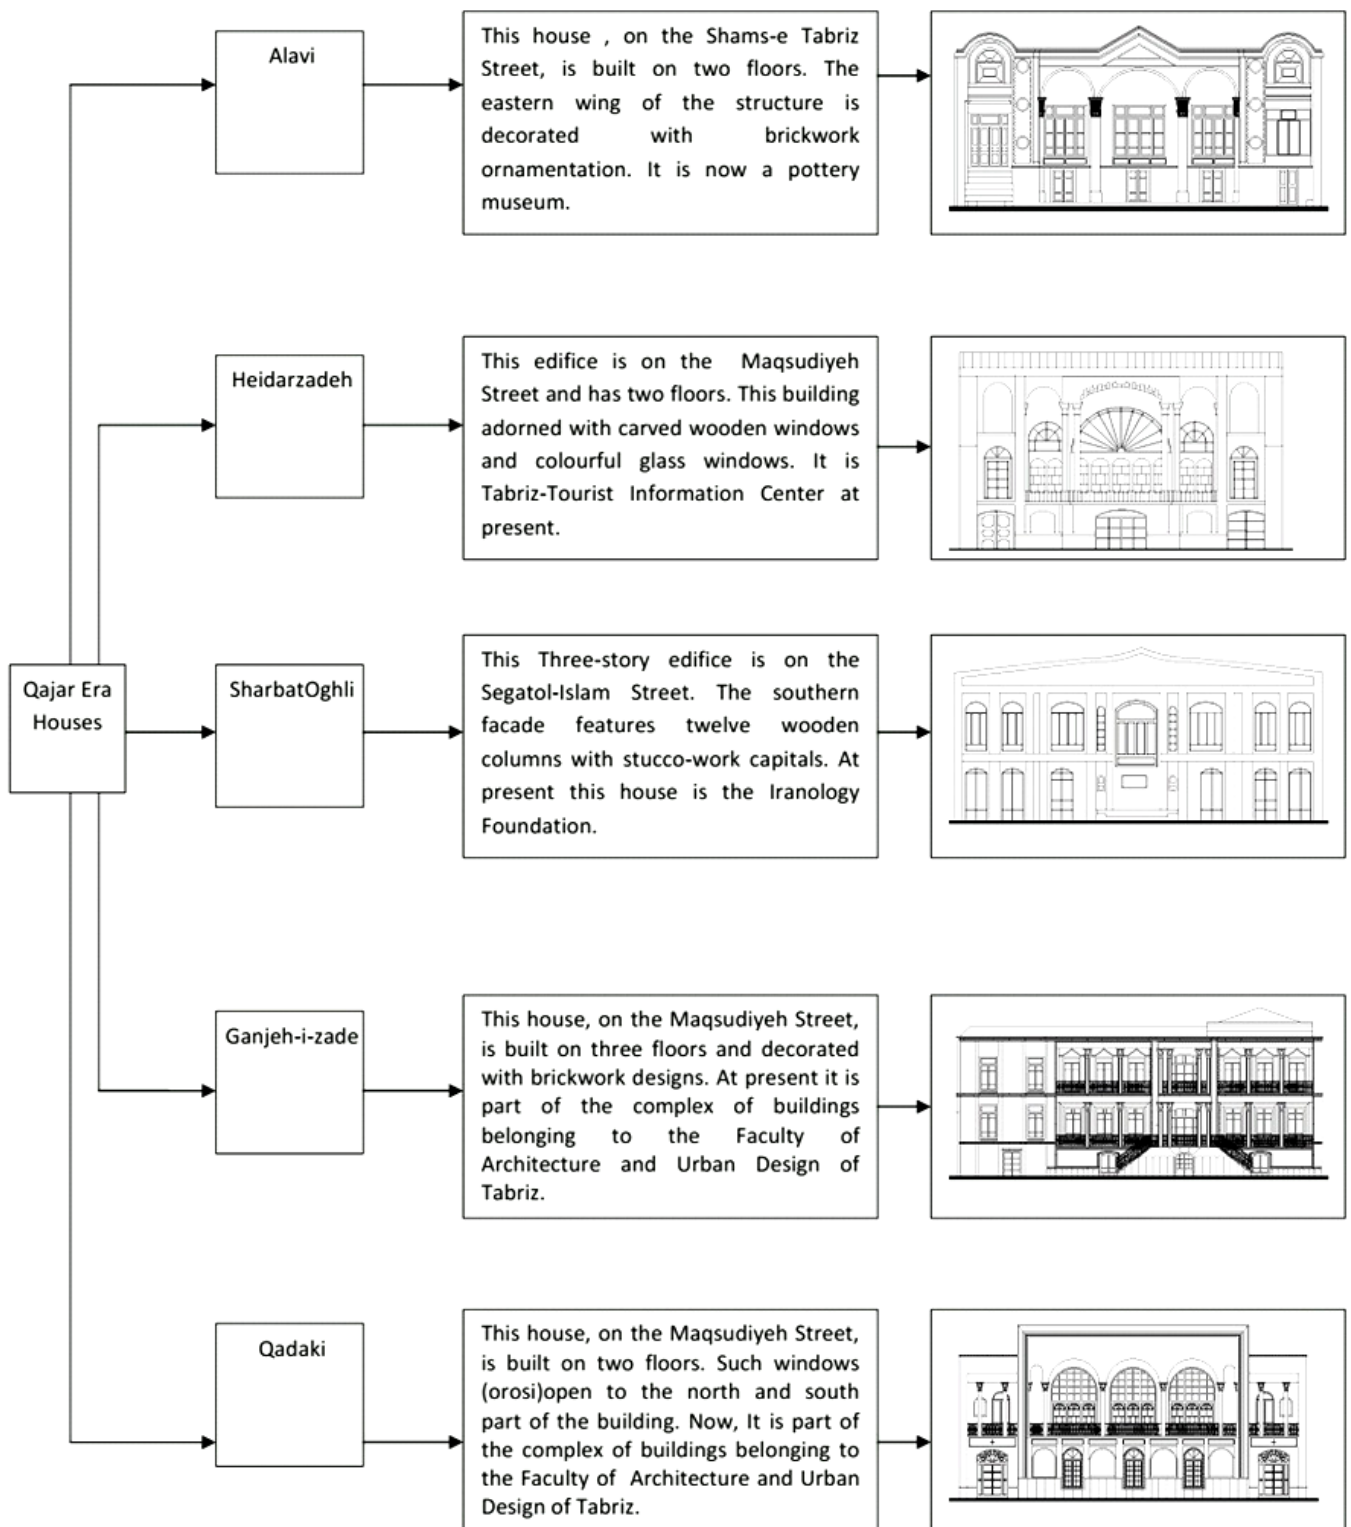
Qajar Era Houses

Alavi

This house , on the Shams-e Tabriz Street, is built on two floors. The eastern wing of the structure is decorated with brickwork ornamentation. It is now a pottery museum.

Heidarzadeh

This edifice is on the Maqsudiyeh Street and has two floors. This building adorned with carved wooden windows and colourful glass windows. It is Tabriz-Tourist Information Center at present.

SharbatOghli

This Three-story edifice is on the Segatol-Islam Street. The southern facade features twelve wooden columns with stucco-work capitals. At present this house is the Iranology Foundation.

Ganjeh-i-zade

This house, on the Maqsudiyeh Street, is built on three floors and decorated with brickwork designs. At present it is part of the complex of buildings belonging to the Faculty of Architecture and Urban Design of Tabriz.

Qadaki

This house, on the Maqsudiyeh Street, is built on two floors. Such windows (orosi)open to the north and south part of the building. Now, It is part of the complex of buildings belonging to the Faculty of Architecture and Urban Design of Tabriz.